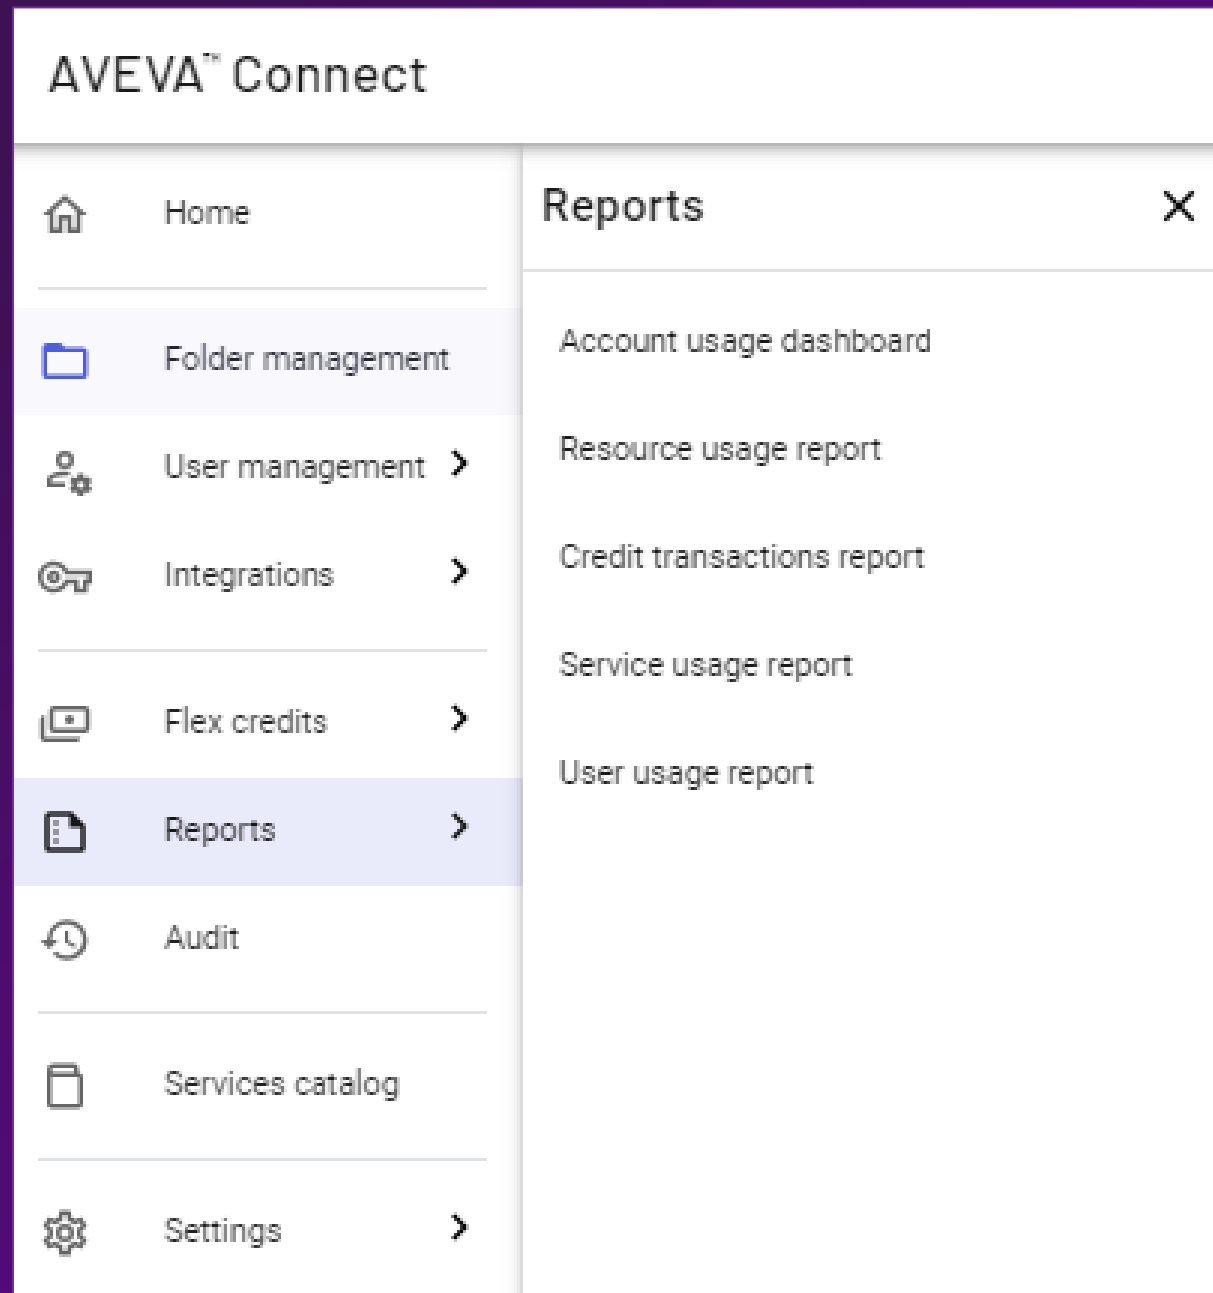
AVEVA™ Connect

Home

Folder management

User management

Integrations

Flex credits

Reports

Audit

Services catalog

Settings

Reports

Account usage dashboard

Resource usage report

Credit transactions report

Service usage report

User usage report